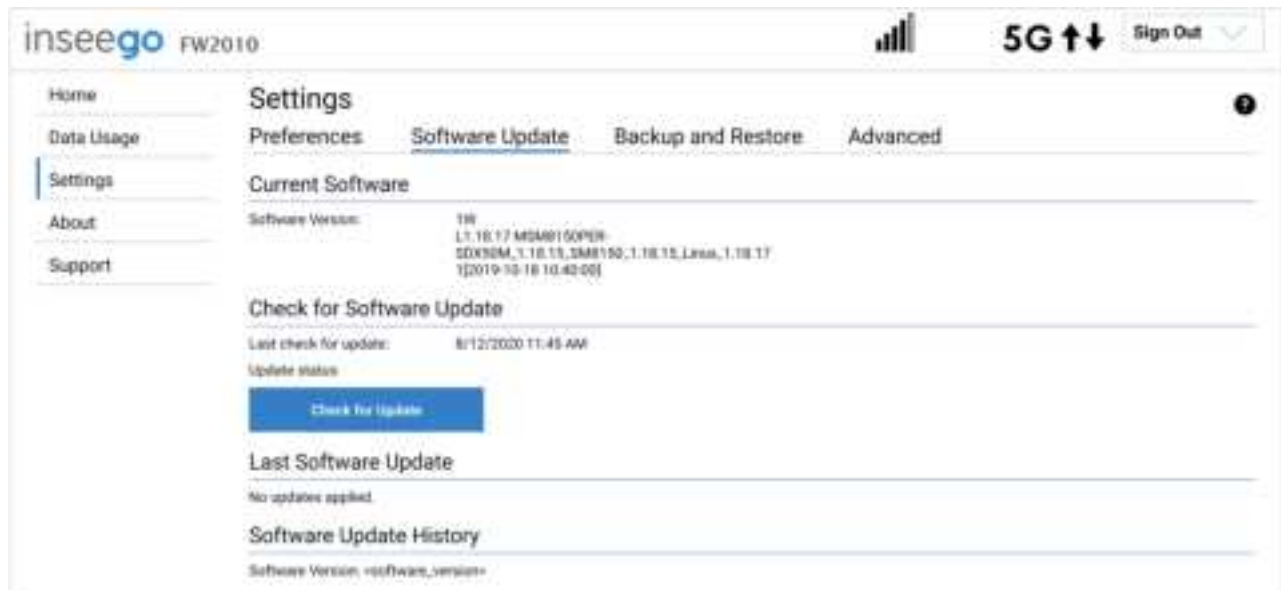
inseego FW2010

5G ↑↓ Sign Out

Home
Data Usage
Settings
About
Support

Settings

Preferences Software Update Backup and Restore Advanced

Current Software

Software Version: 1W L1.10.17 MSM8150PER-SDX50M_1.10.15_SM8150_1.10.15_Linux_1.10.17 1[2019-10-18 10:42:00]

Check for Software Update

Last check for update: 8/12/2020 11:45 AM

Update status

Check for Update

Last Software Update

No updates applied.

Software Update History

Software Version: <software_version>